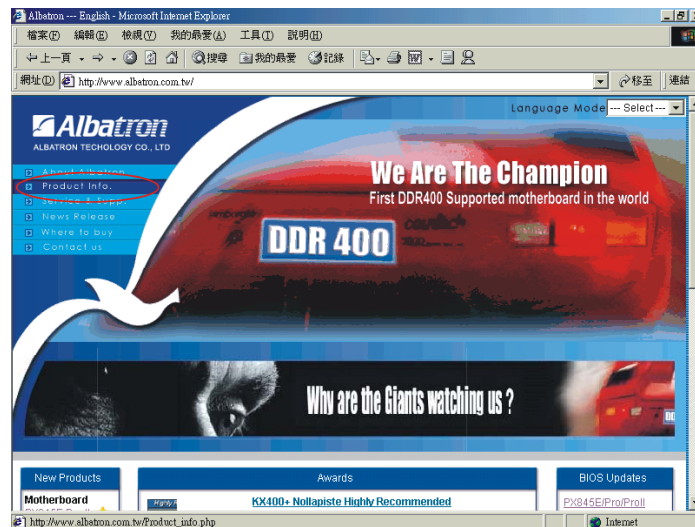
Albatron --- English - Microsoft Internet Explorer

檔案(F) 編輯(E) 檢視(V) 我的最愛(A) 工具(T) 說明(H)

上一頁 搜尋 我的最愛 記錄

網址(D) http://www.albatron.com.tw/ 移至 連結

Language Mode --- Select ---

Albatron
ALBATRON TECHOLOGY CO., LTD

About Albatron
Product Info.
Service & Supp.
News Release
Where to buy
Contact us

We Are The Champion
First DDR400 Supported motherboard in the world

DDR 400

Why are the Giants watching us ?

New Products
Motherboard

Awards
KX400+ Nollapiste Highly Recommended

BIOS Updates
PX845E/Pro/ProII

http://www.albatron.com.tw/Product_info.php
Internet